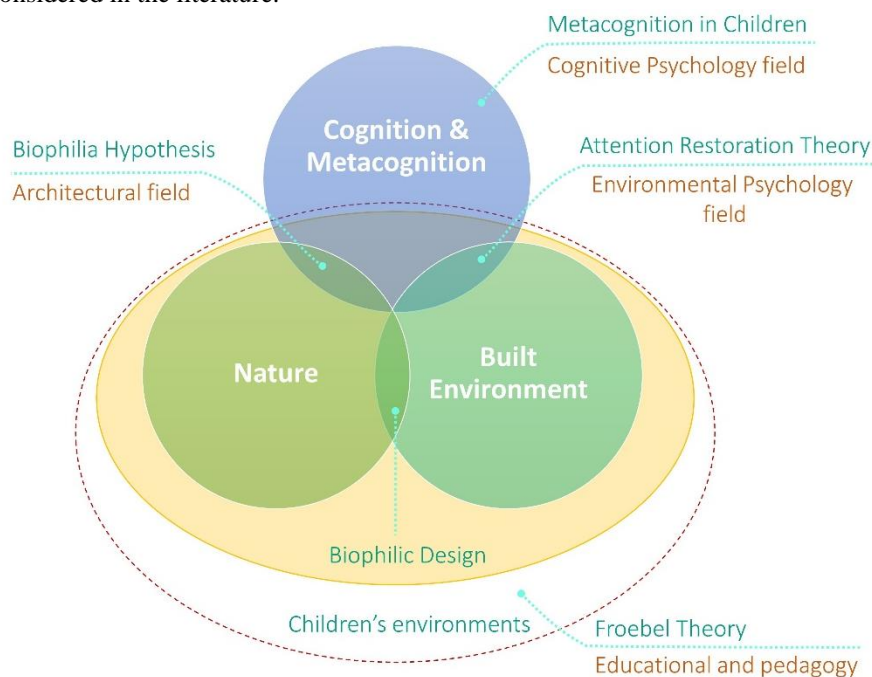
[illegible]onsidered in the literature.

Metacognition in Children
Cognitive Psychology field

Cognition & Metacognition

Biophilia Hypothesis
Architectural field

Attention Restoration Theory
Environmental Psychology field

Nature

Built Environment

Biophilic Design

Children's environments

Froebel Theory
Educational and pedagogy